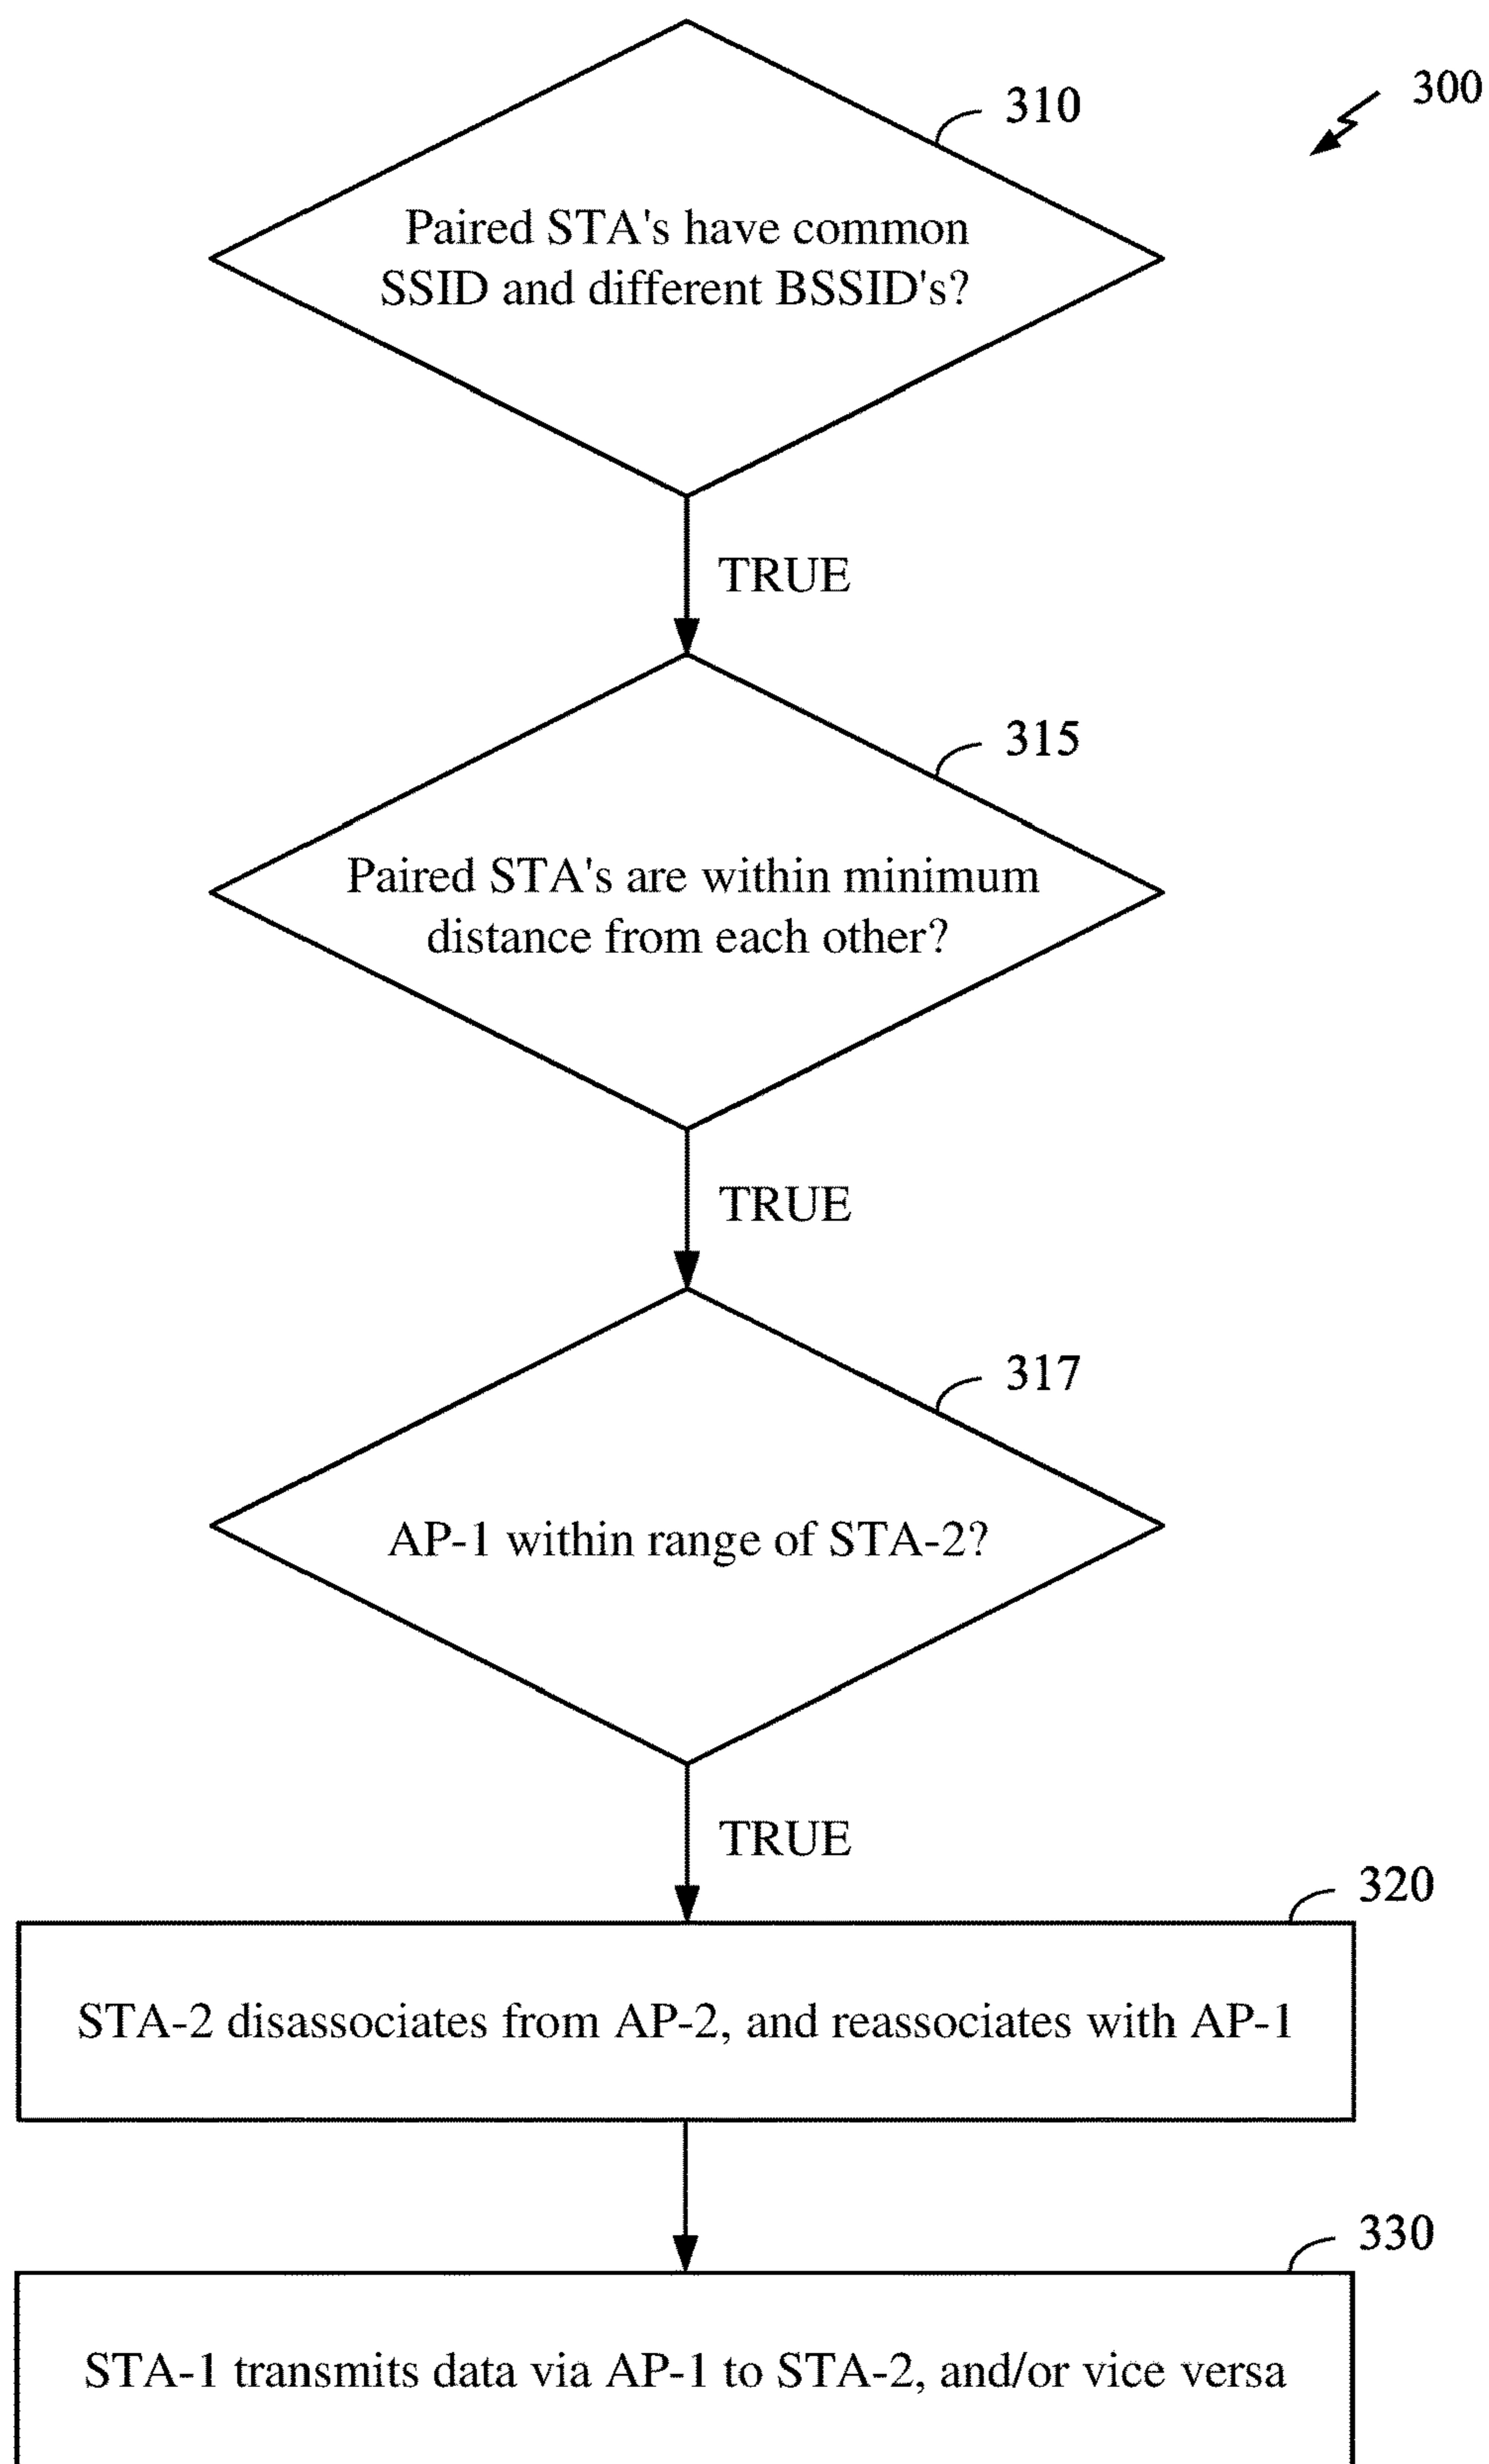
300

310

Paired STA's have common SSID and different BSSID's?

TRUE

315

Paired STA's are within minimum distance from each other?

TRUE

317

AP-1 within range of STA-2?

TRUE

320

STA-2 disassociates from AP-2, and reassociates with AP-1

330

STA-1 transmits data via AP-1 to STA-2, and/or vice versa